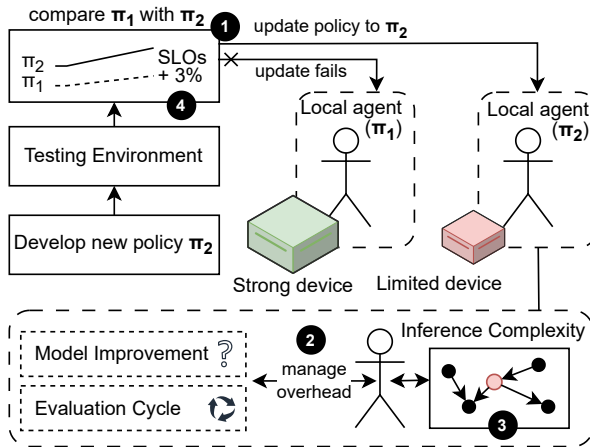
compare $\pi_1$ with $\pi_2$

1

update policy to $\pi_2$

$\pi_2$
$\pi_1$

SLOs
+ 3%

update fails

4

Local agent ($\pi_1$)

Local agent ($\pi_2$)

Testing Environment

Develop new policy $\pi_2$

Strong device

Limited device

Inference Complexity

2

Model Improvement

manage overhead

Evaluation Cycle

3